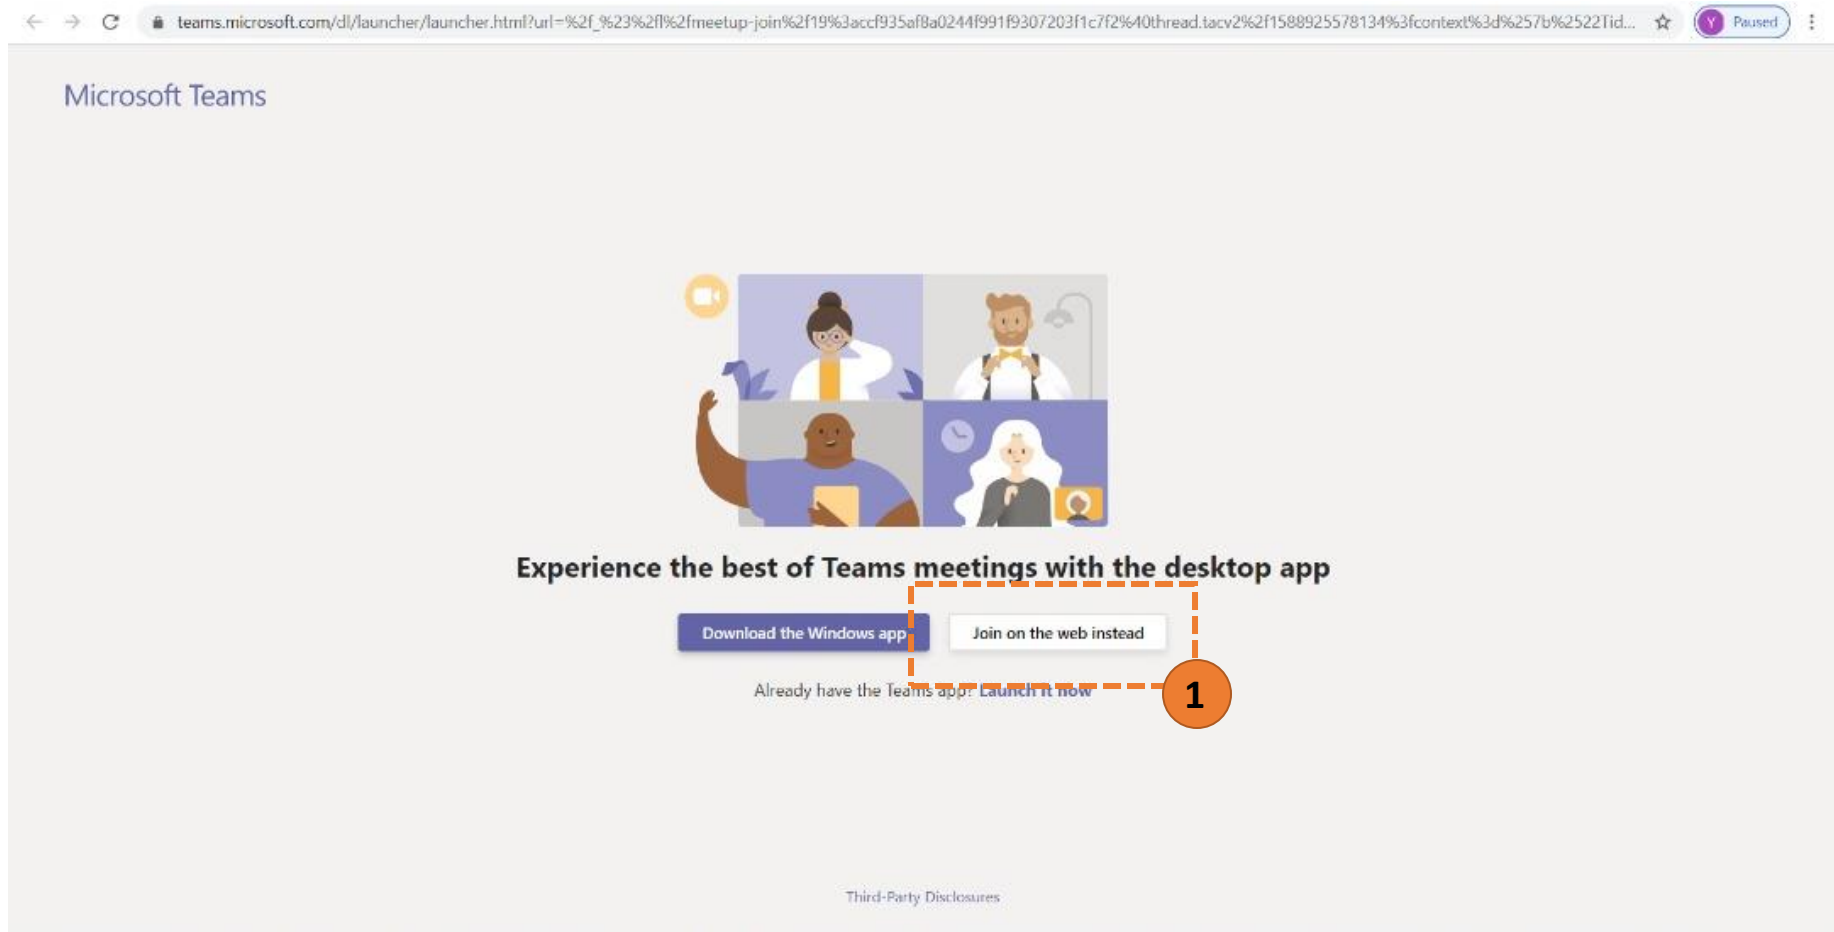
teams.microsoft.com/dl/launcher/launcher.html?url=%2f_%23%2fl%2fmeetup-join%2f19%3accf935af8a0244f991f9307203f1c7f2%40thread.tacv2%2f1588925578134%3fcontext%3d%257b%2522Tid...

Y Paused

Microsoft Teams

Experience the best of Teams meetings with the desktop app

Download the Windows app

Join on the web instead

Already have the Teams app? Launch it now

1

Third-Party Disclosures